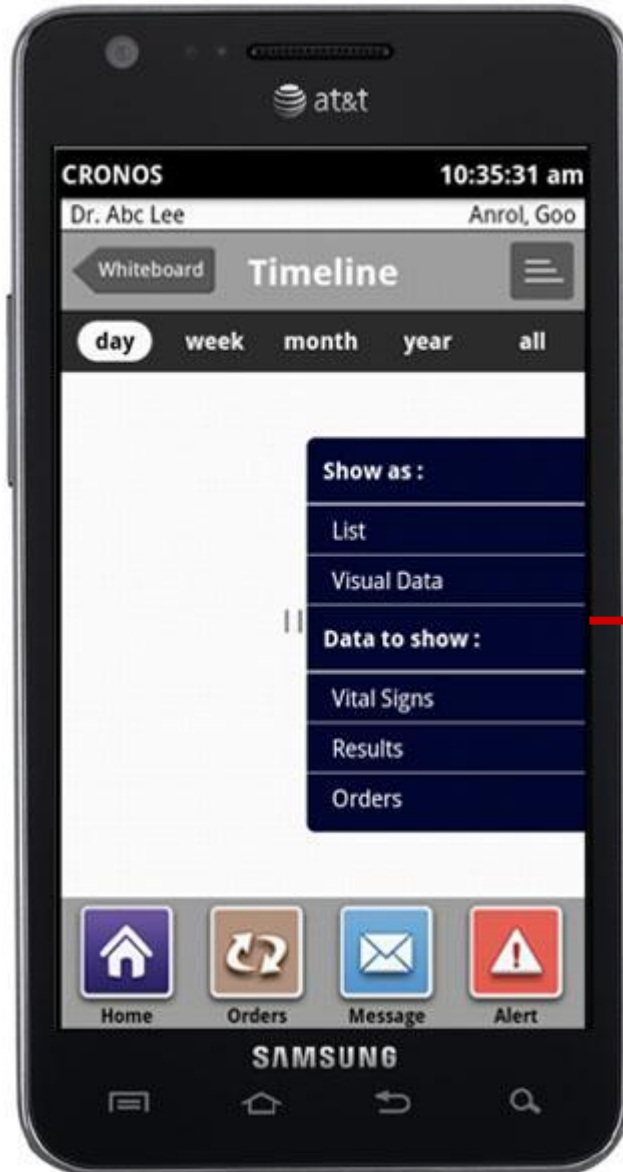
at&t

CRONOS 10:35:31 am

Dr. Abc Lee Anrol, Goo

Whiteboard Timeline

day week month year all

Show as :

List

Visual Data

Data to show :

Vital Signs

Results

Orders

Home Orders Message Alert

SAMSUNG